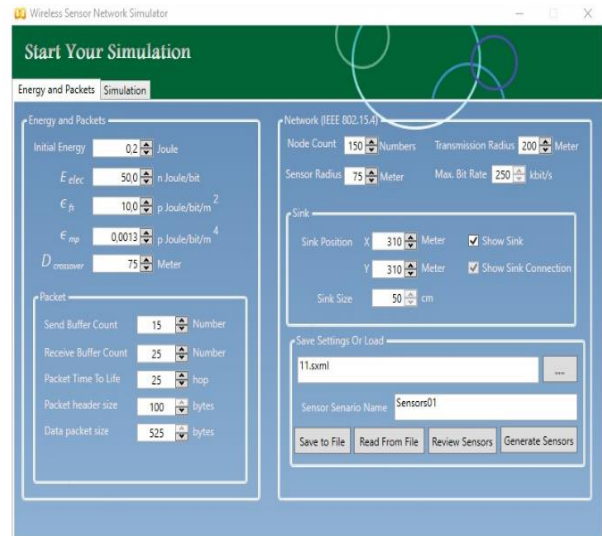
Wireless Sensor Network Simulator

Start Your Simulation

Energy and Packets | Simulation

Energy and Packets

Initial Energy 0,2 Joule

$E_{elec}$ 50,0 n Joule/bit

$\epsilon_{fs}$ 10,0 p Joule/bit/m$^2$

$\epsilon_{mp}$ 0,0013 p Joule/bit/m$^4$

$D_{crossover}$ 75 Meter

Packet

Send Buffer Count 15 Number

Receive Buffer Count 25 Number

Packet Time To Life 25 hop

Packet header size 100 bytes

Data packet size 525 bytes

Network (IEEE 802.15.4)

Node Count 150 Numbers

Transmission Radius 200 Meter

Sensor Radius 75 Meter

Max. Bit Rate 250 kbit/s

Sink

Sink Position X 310 Meter

Show Sink

Y 310 Meter

Show Sink Connection

Sink Size 50 cm

Save Settings Or Load

11.sxml

...

Sensor Senario Name Sensors01

Save to File | Read From File | Review Sensors | Generate Sensors